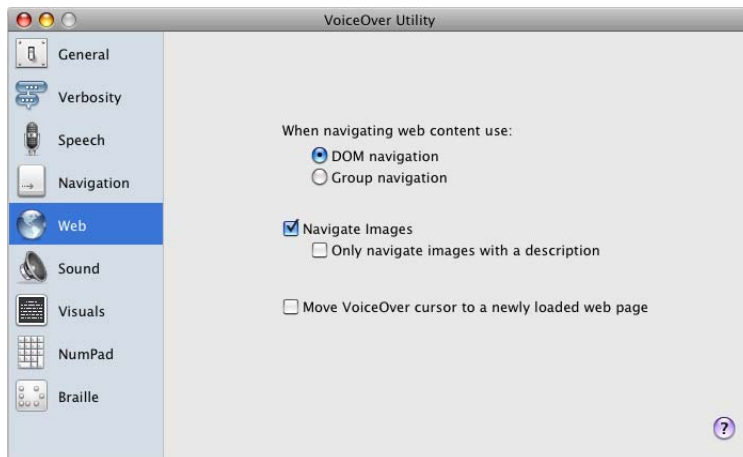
VoiceOver Utility

General
Verbosity
Speech
Navigation
Web
Sound
Visuals
NumPad
Braille

When navigating web content use:
DOM navigation
Group navigation

Navigate Images
Only navigate images with a description

Move VoiceOver cursor to a newly loaded web page

?